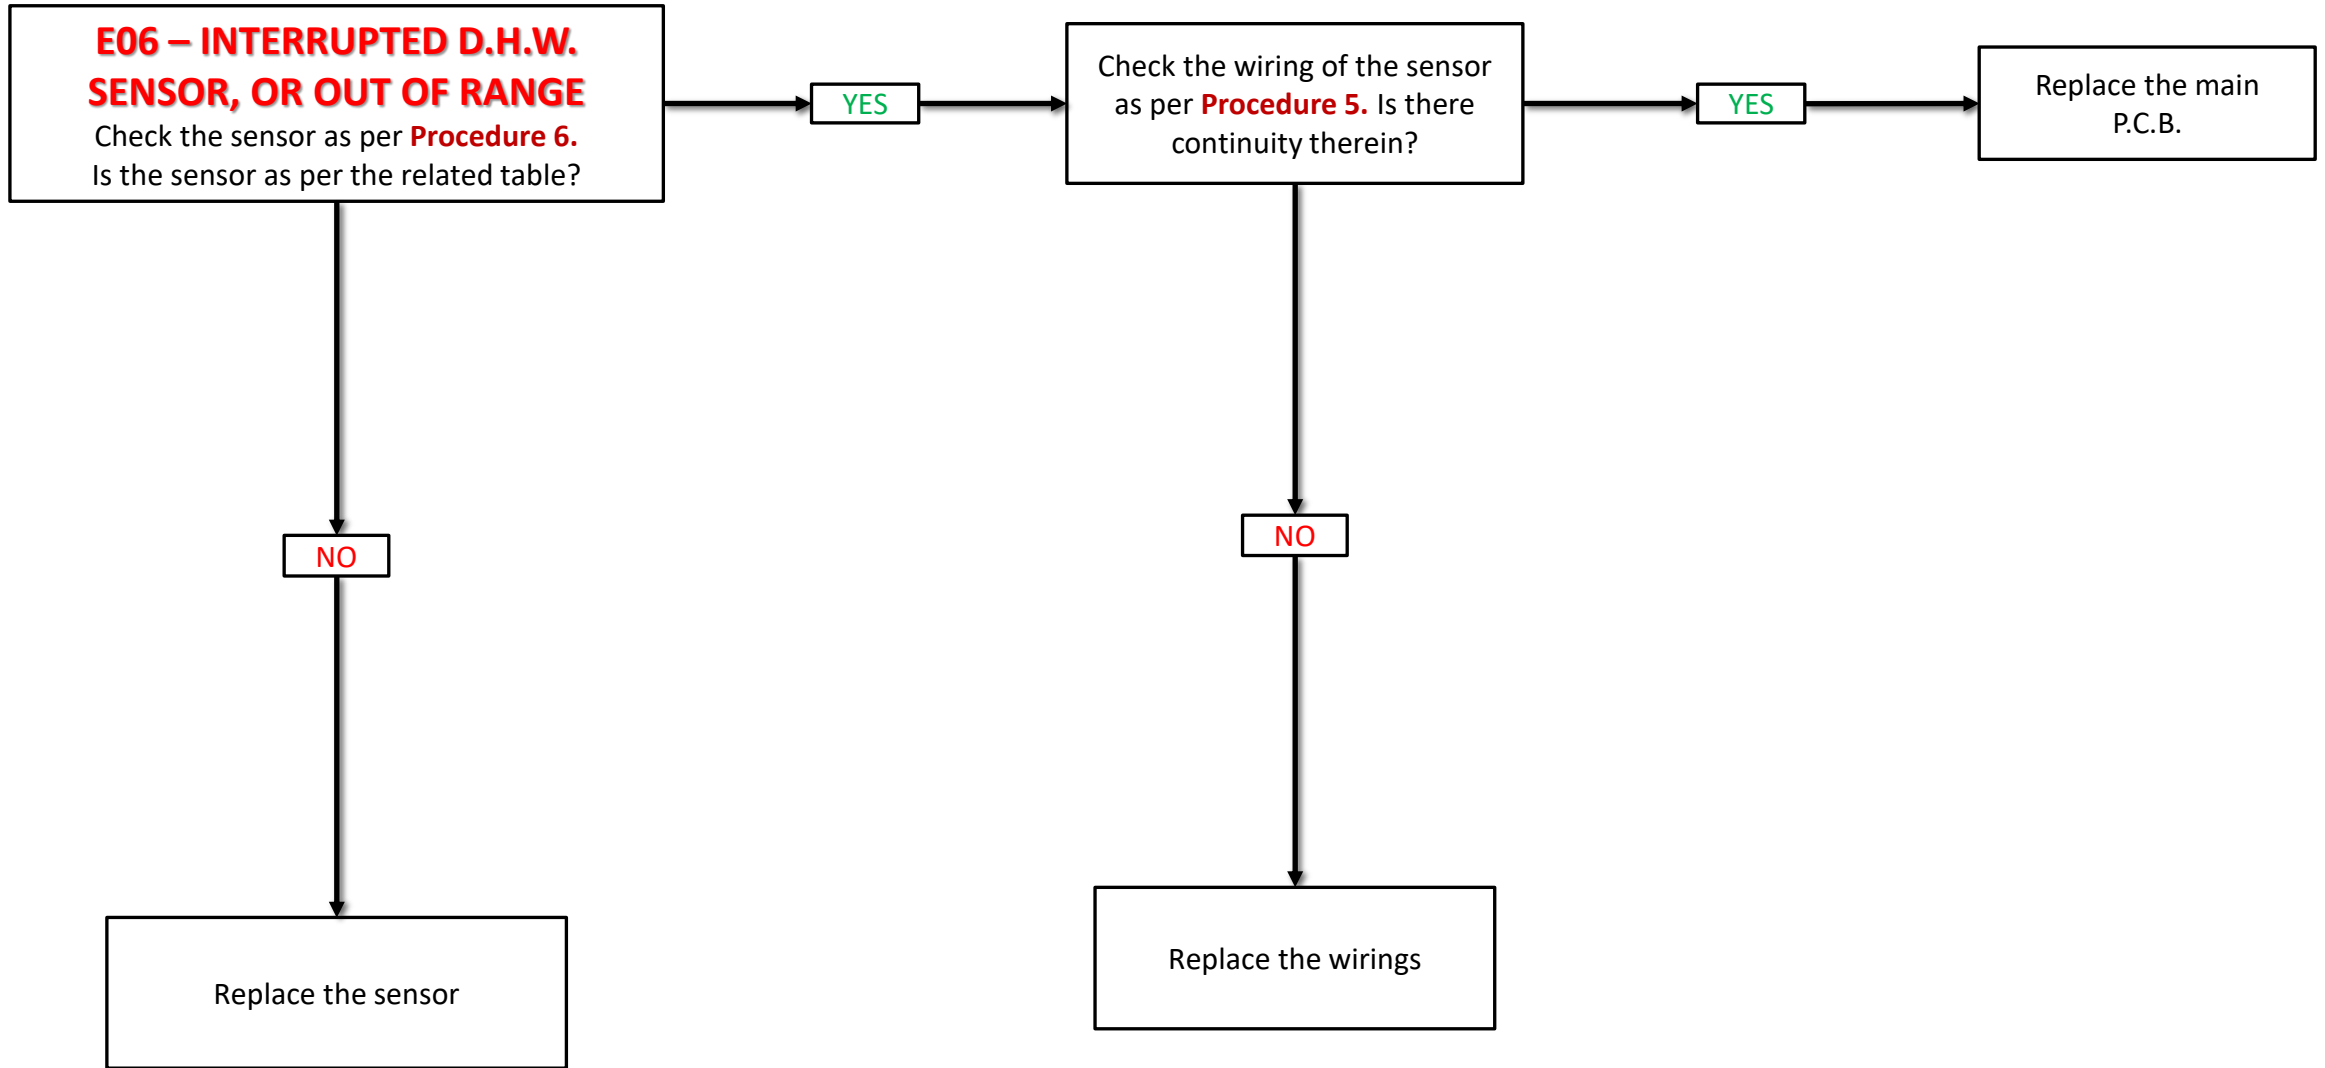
E06 – INTERRUPTED D.H.W. SENSOR, OR OUT OF RANGE
Check the sensor as per Procedure 6.
Is the sensor as per the related table?

YES

Check the wiring of the sensor as per Procedure 5. Is there continuity therein?

YES

Replace the main P.C.B.

NO

Replace the sensor

NO

Replace the wirings